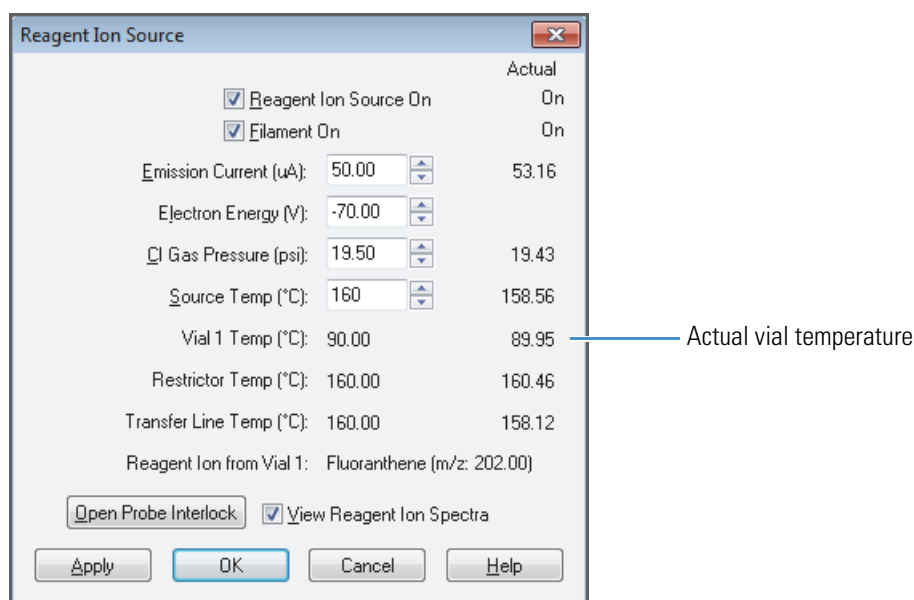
Reagent Ion Source

| | | Actual |
|---|---|---|
| Reagent Ion Source On | | On |
| Filament On | | On |
| Emission Current (uA): | 50.00 | 53.16 |
| Electron Energy (V): | -70.00 | |
| CI Gas Pressure (psi): | 19.50 | 19.43 |
| Source Temp (°C): | 160 | 158.56 |
| Vial 1 Temp (°C): | 90.00 | 89.95 |
| Restrictor Temp (°C): | 160.00 | 160.46 |
| Transfer Line Temp (°C): | 160.00 | 158.12 |

Actual vial temperature

Reagent Ion from Vial 1: Fluoranthene (m/z: 202.00)

Open Probe Interlock
View Reagent Ion Spectra

Apply OK Cancel Help